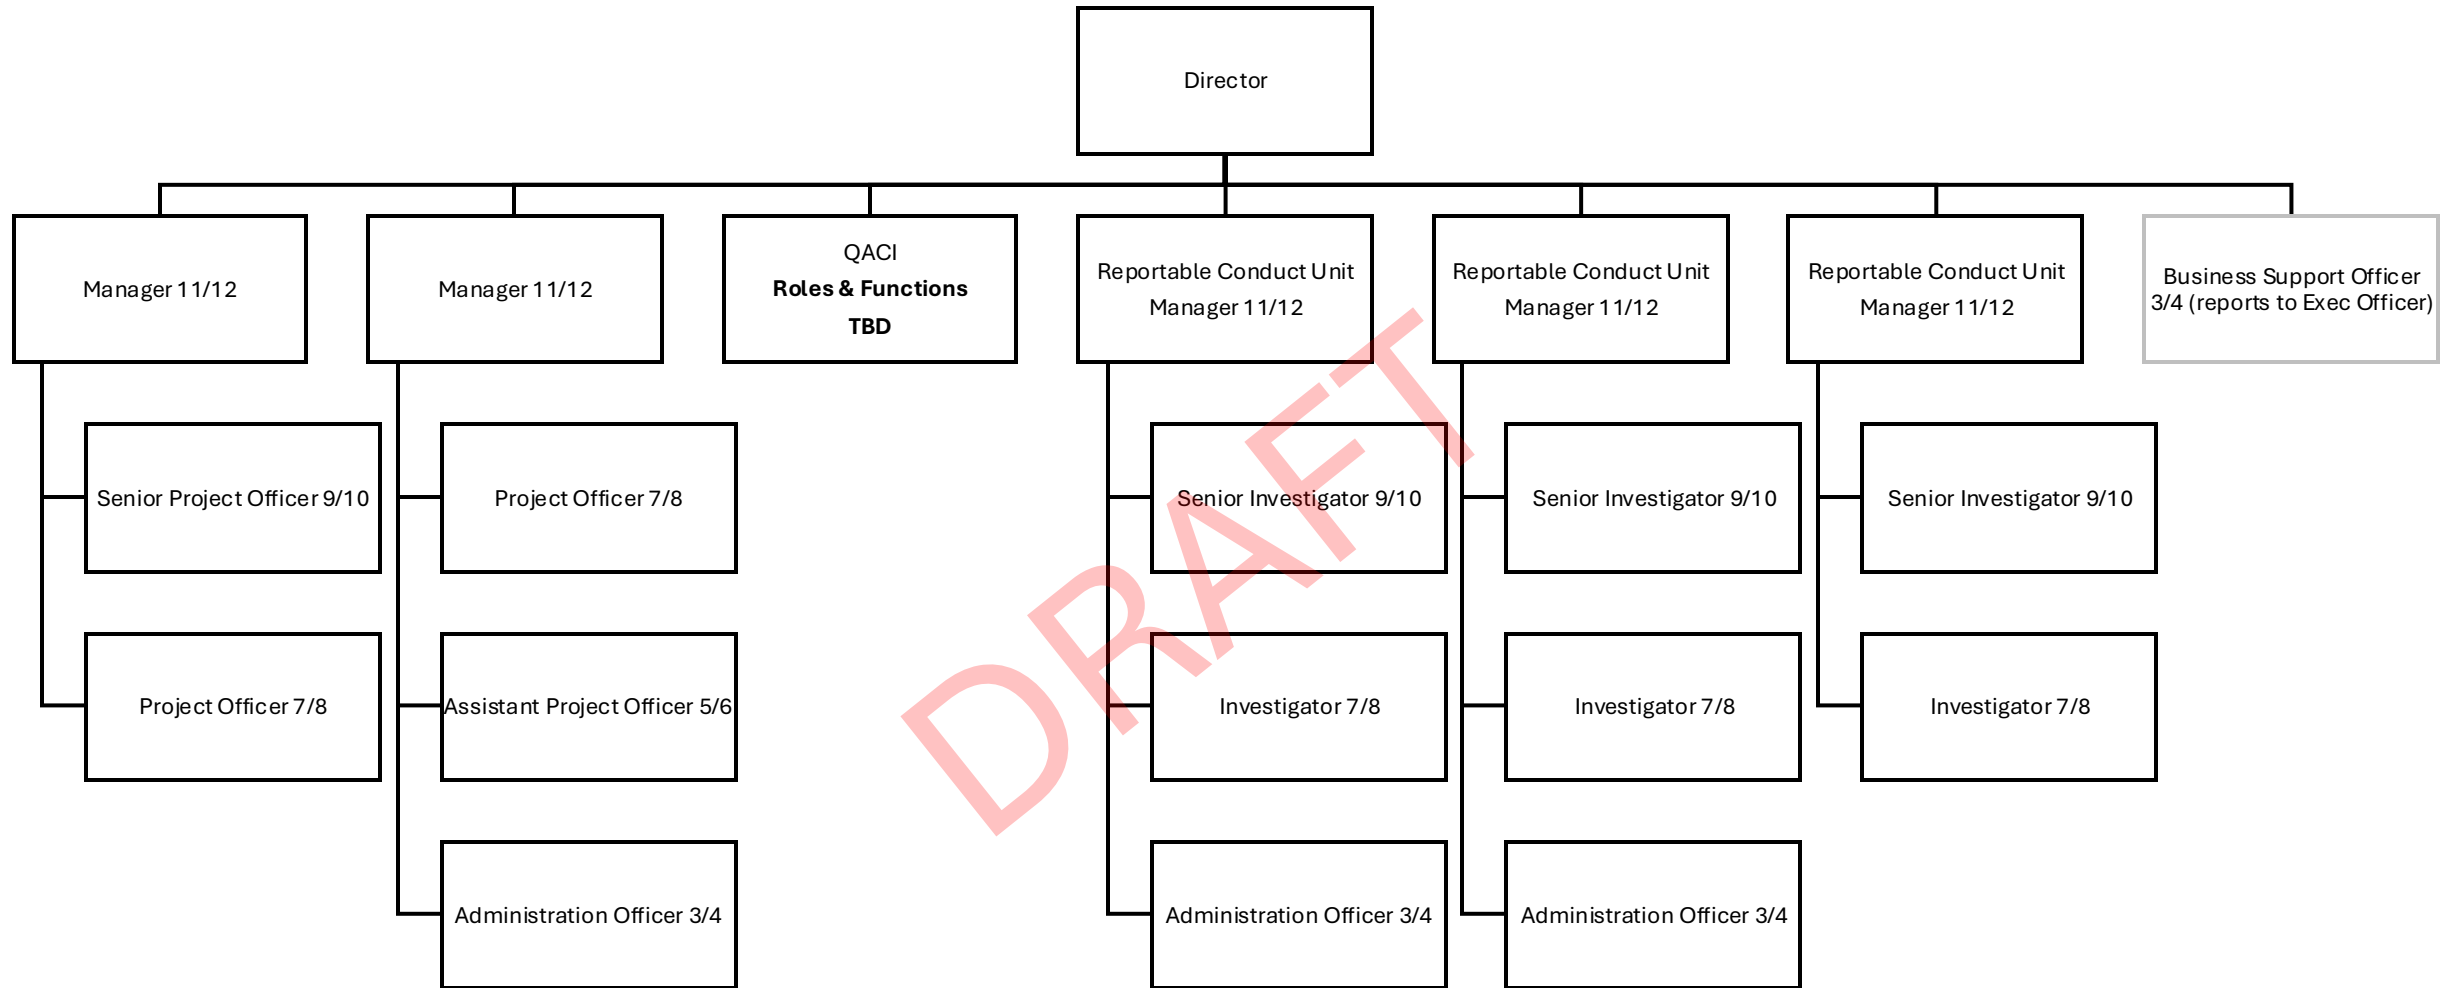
Director

Manager 11/12

Manager 11/12

QACI
**Roles & Functions**
**TBD**

Reportable Conduct Unit Manager 11/12

Reportable Conduct Unit Manager 11/12

Reportable Conduct Unit Manager 11/12

Business Support Officer 3/4 (reports to Exec Officer)

Senior Project Officer 9/10

Project Officer 7/8

Project Officer 7/8

Assistant Project Officer 5/6

Administration Officer 3/4

Senior Investigator 9/10

Investigator 7/8

Administration Officer 3/4

Senior Investigator 9/10

Investigator 7/8

Administration Officer 3/4

Senior Investigator 9/10

Investigator 7/8

DRAFT